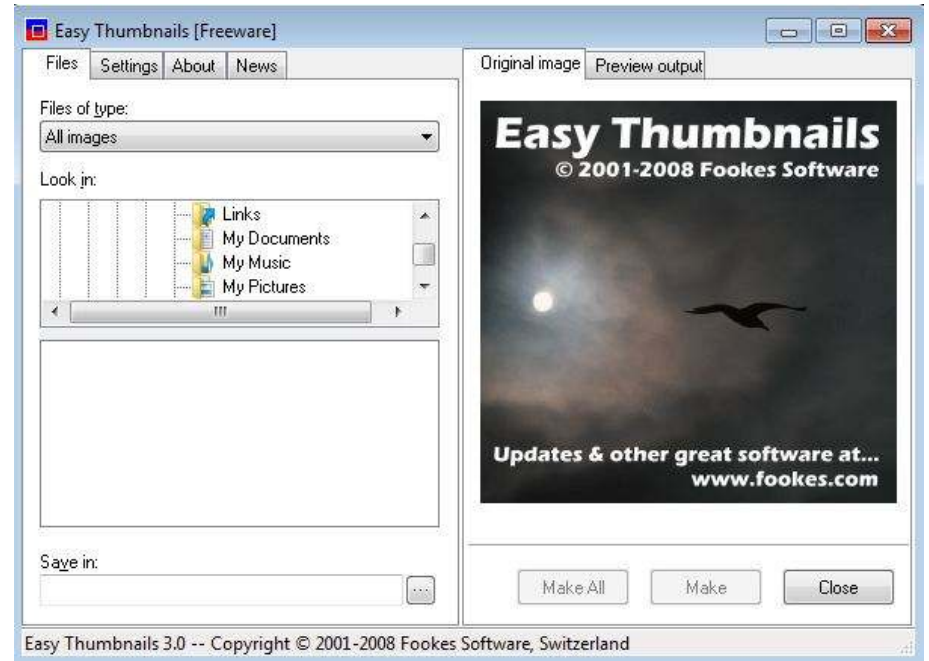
Easy Thumbnails [Freeware]

Files | Settings | About | News

Files of type:

All images

Look in:

Links
My Documents
My Music
My Pictures

Save in:

...

Original image | Preview output

Easy Thumbnails
© 2001-2008 Fookes Software

Updates & other great software at...
www.fookes.com

Make All | Make | Close

Easy Thumbnails 3.0 -- Copyright © 2001-2008 Fookes Software, Switzerland